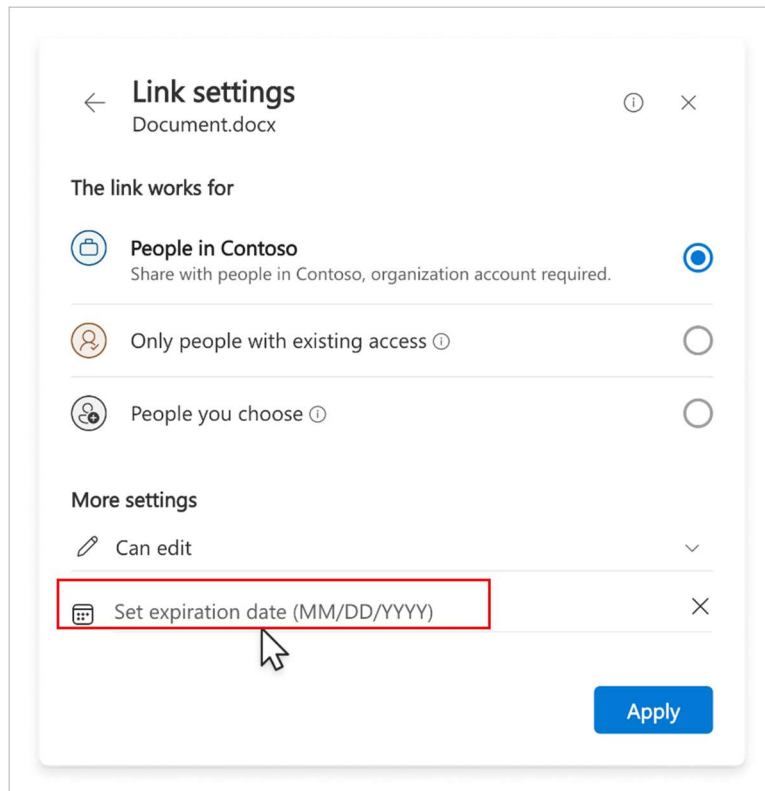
Link settings
Document.docx

The link works for

People in Contoso
Share with people in Contoso, organization account required.

Only people with existing access

People you choose

More settings

Can edit

Set expiration date (MM/DD/YYYY)

Apply